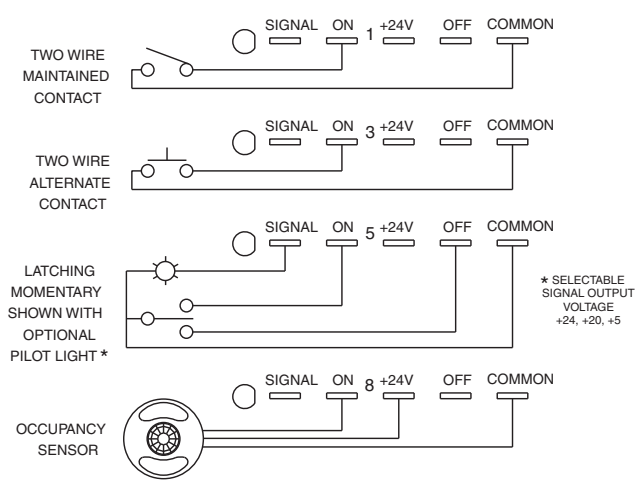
SIGNAL ON 1 +24V OFF COMMON

TWO WIRE MAINTAINED CONTACT

SIGNAL ON 3 +24V OFF COMMON

TWO WIRE ALTERNATE CONTACT

SIGNAL ON 5 +24V OFF COMMON

LATCHING MOMENTARY SHOWN WITH OPTIONAL PILOT LIGHT *

* SELECTABLE SIGNAL OUTPUT VOLTAGE +24, +20, +5

SIGNAL ON 8 +24V OFF COMMON

OCCUPANCY SENSOR